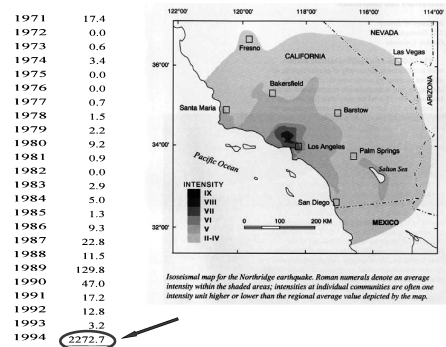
| | |
|---|---|
| 1971 | 17.4 |
| 1972 | 0.0 |
| 1973 | 0.6 |
| 1974 | 3.4 |
| 1975 | 0.0 |
| 1976 | 0.0 |
| 1977 | 0.7 |
| 1978 | 1.5 |
| 1979 | 2.2 |
| 1980 | 9.2 |
| 1981 | 0.9 |
| 1982 | 0.0 |
| 1983 | 2.9 |
| 1984 | 5.0 |
| 1985 | 1.3 |
| 1986 | 9.3 |
| 1987 | 22.8 |
| 1988 | 11.5 |
| 1989 | 129.8 |
| 1990 | 47.0 |
| 1991 | 17.2 |
| 1992 | 12.8 |
| 1993 | 3.2 |
| 1994 | 2272.7 |

122°00' 120°00' 118°00' 116°00' 114°00'

36°00' 34°00' 32°00'

Fresno
NEVADA
CALIFORNIA
Las Vegas
Bakersfield
ARIZONA
Santa Maria
Barstow
Los Angeles
Palm Springs
Pacific Ocean
Salton Sea
San Diego
MEXICO

INTENSITY
IX
VIII
VII
VI
V
II-IV

0 100 200 KM

Isoseismal map for the Northridge earthquake. Roman numerals denote an average intensity within the shaded areas; intensities at individual communities are often one intensity unit higher or lower than the regional average value depicted by the map.